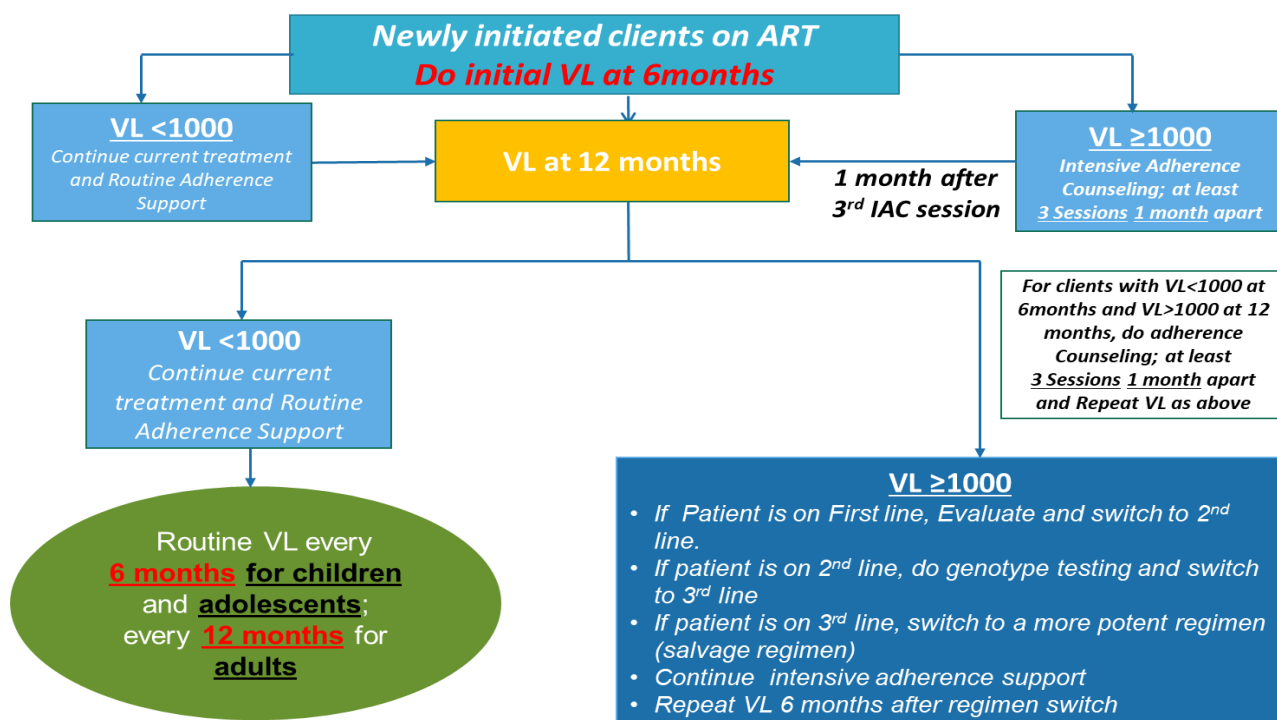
Newly initiated clients on ART
Do initial VL at 6months

VL <1000
Continue current treatment and Routine Adherence Support

VL at 12 months

1 month after 3$^{rd}$ IAC session

VL ≥1000
Intensive Adherence Counseling; at least 3 Sessions 1 month apart

For clients with VL<1000 at 6months and VL>1000 at 12 months, do adherence Counseling; at least 3 Sessions 1 month apart and Repeat VL as above

VL <1000
Continue current treatment and Routine Adherence Support

Routine VL every 6 months for children and adolescents; every 12 months for adults

VL ≥1000
• If Patient is on First line, Evaluate and switch to 2$^{nd}$ line.
• If patient is on 2$^{nd}$ line, do genotype testing and switch to 3$^{rd}$ line
• If patient is on 3$^{rd}$ line, switch to a more potent regimen (salvage regimen)
• Continue intensive adherence support
• Repeat VL 6 months after regimen switch